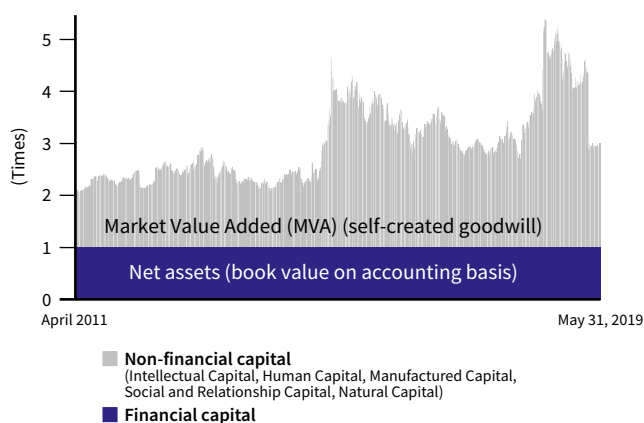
(Times)

5
4
3
2
1
0

Market Value Added (MVA) (self-created goodwill)

Net assets (book value on accounting basis)

April 2011

May 31, 2019

Non-financial capital
(Intellectual Capital, Human Capital, Manufactured Capital, Social and Relationship Capital, Natural Capital)

Financial capital